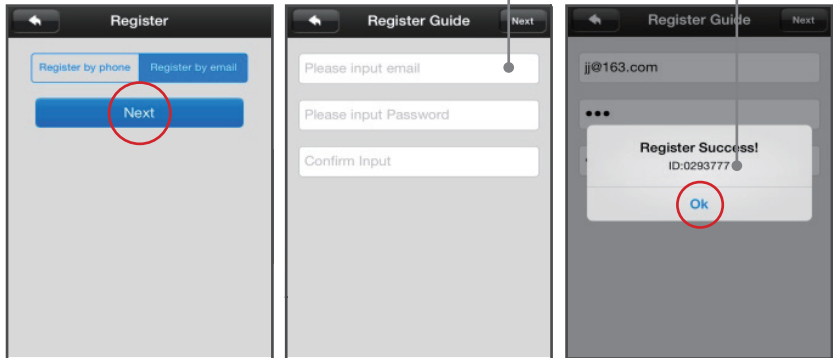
Register

Register by phone

Register by email

Next

Register Guide

Next

Please input email

Please input Password

Confirm Input

Register Guide

Next

jj@163.com

•••

Register Success!

ID:0293777

Ok